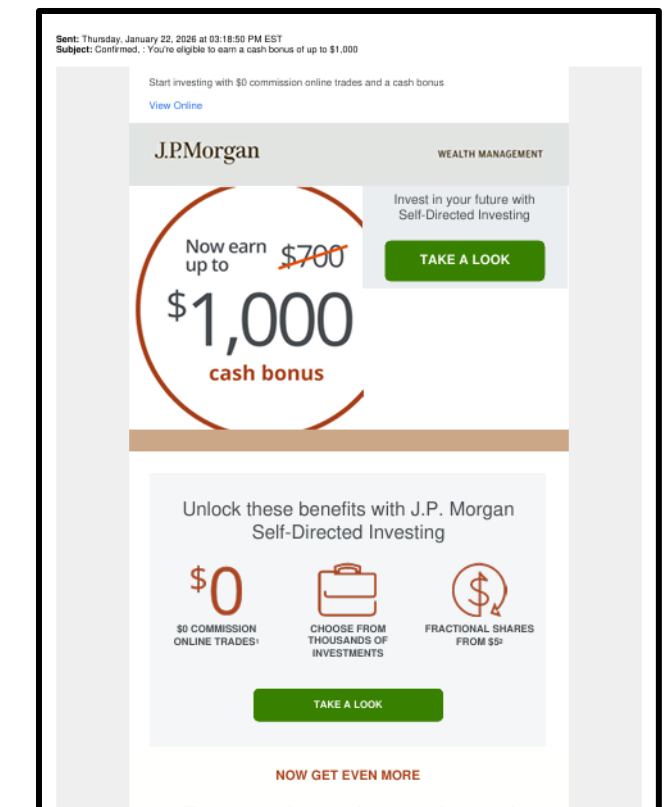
**Sent:** Thursday, January 22, 2026 at 03:18:50 PM EST
**Subject:** Confirmed, : You're eligible to earn a cash bonus of up to $1,000

Start investing with $0 commission online trades and a cash bonus

View Online

J.P.Morgan

WEALTH MANAGEMENT

Now earn up to ~~$700~~

$1,000

cash bonus

Invest in your future with Self-Directed Investing

TAKE A LOOK

Unlock these benefits with J.P. Morgan Self-Directed Investing

$0

$0 COMMISSION ONLINE TRADES$^1$

CHOOSE FROM THOUSANDS OF INVESTMENTS

FRACTIONAL SHARES FROM $5$^2$

TAKE A LOOK

NOW GET EVEN MORE